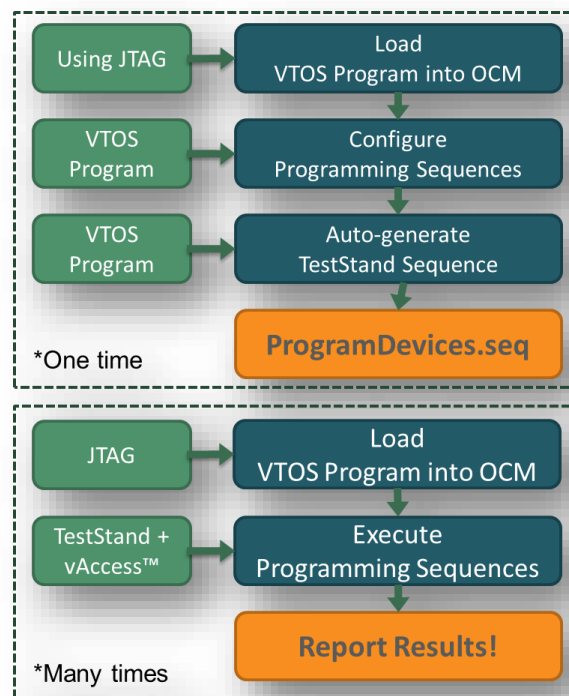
Using JTAG

Load
VTOS Program into OCM

VTOS
Program

Configure
Programming Sequences

VTOS
Program

Auto-generate
TestStand Sequence

ProgramDevices.seq

*One time

JTAG

Load
VTOS Program into OCM

TestStand +
vAccess™

Execute
Programming Sequences

Report Results!

*Many times